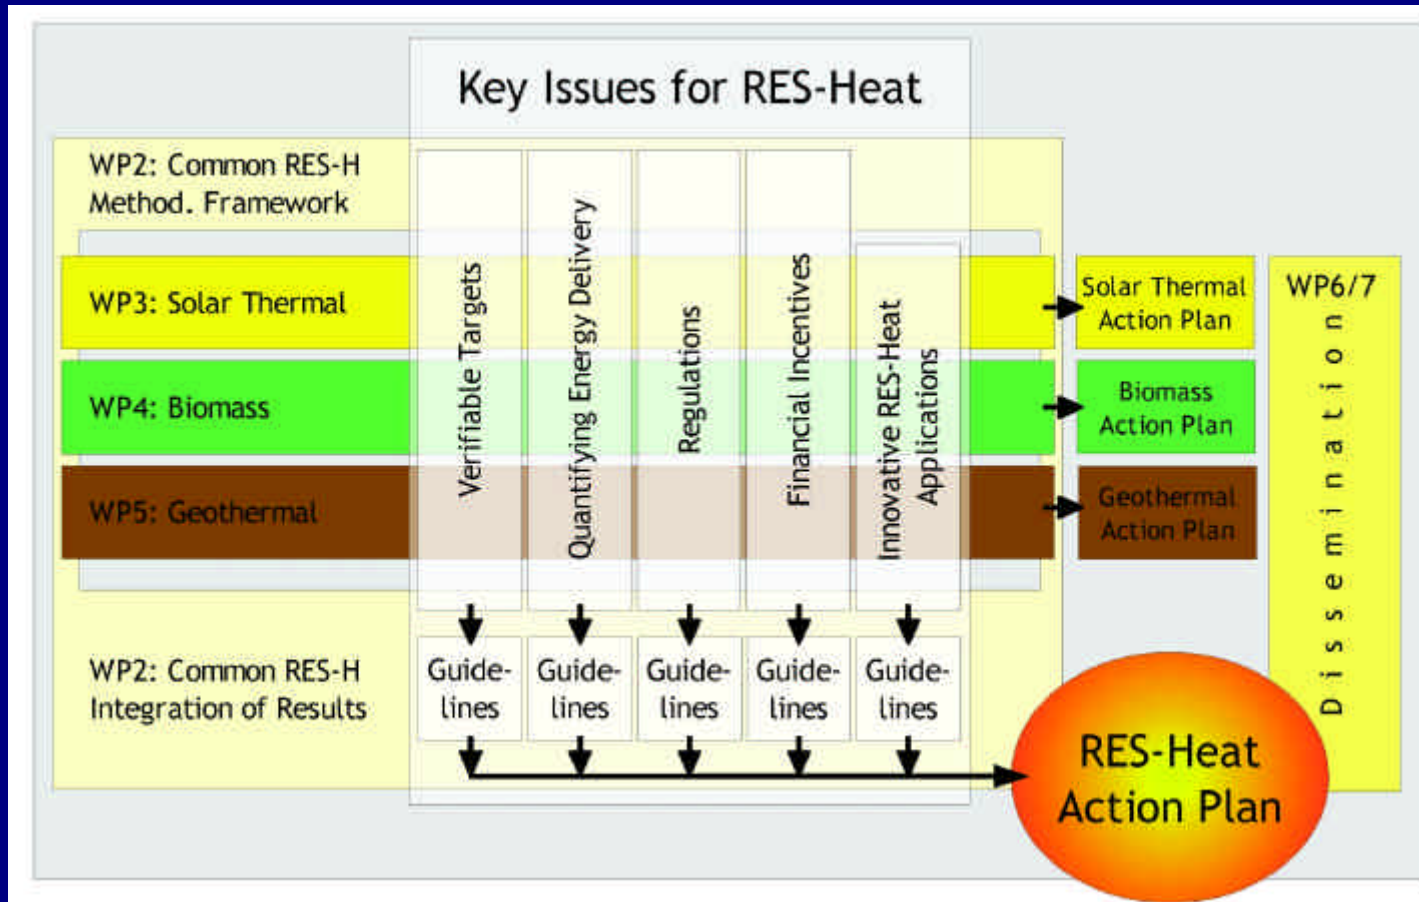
Key Issues for RES-Heat

WP2: Common RES-H Method. Framework

WP3: Solar Thermal

WP4: Biomass

WP5: Geothermal

Verifiable Targets

Quantifying Energy Delivery

Regulations

Financial Incentives

Innovative RES-Heat Applications

Solar Thermal Action Plan

Biomass Action Plan

Geothermal Action Plan

WP6/7

Dissemination

WP2: Common RES-H Integration of Results

| Guide-lines | Guide-lines | Guide-lines | Guide-lines | Guide-lines |
|---|---|---|---|---|

RES-Heat Action Plan